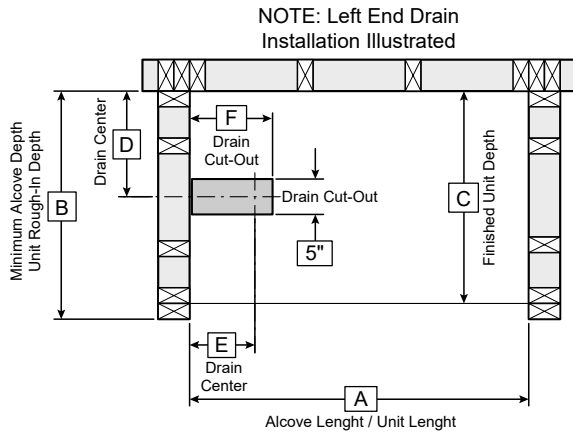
NOTE: Left End Drain Installation Illustrated

Minimum Alcove Depth
Unit Rough-In Depth

B

Drain Center

D

F

Drain Cut-Out

Drain Cut-Out

5"

C

Finished Unit Depth

E

Drain Center

A

Alcove Lenght / Unit Lenght